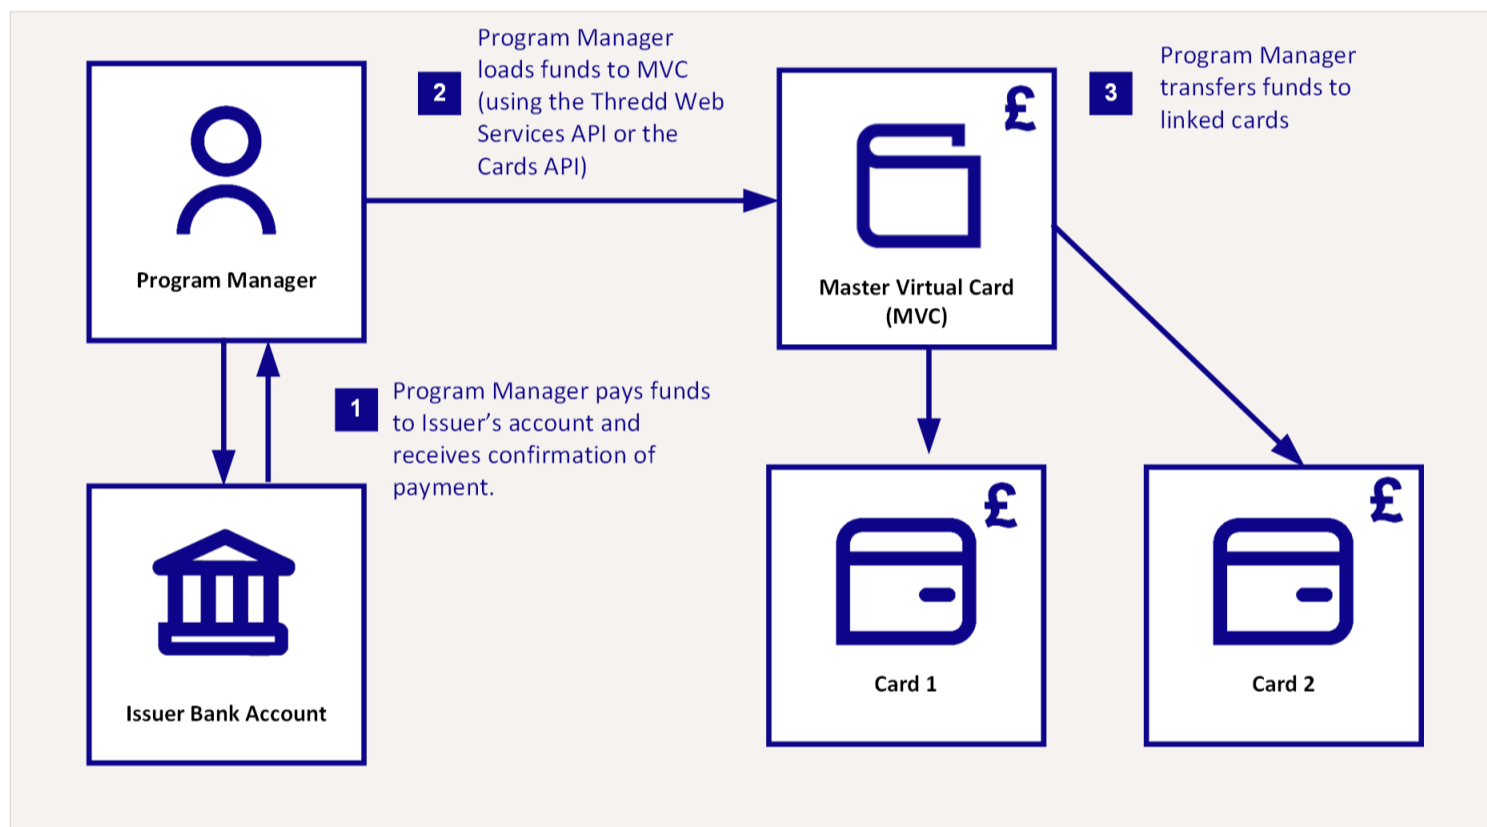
Program Manager

2 Program Manager loads funds to MVC (using the Thredd Web Services API or the Cards API)

£

Master Virtual Card (MVC)

3 Program Manager transfers funds to linked cards

1 Program Manager pays funds to Issuer's account and receives confirmation of payment.

Issuer Bank Account

£

Card 1

£

Card 2